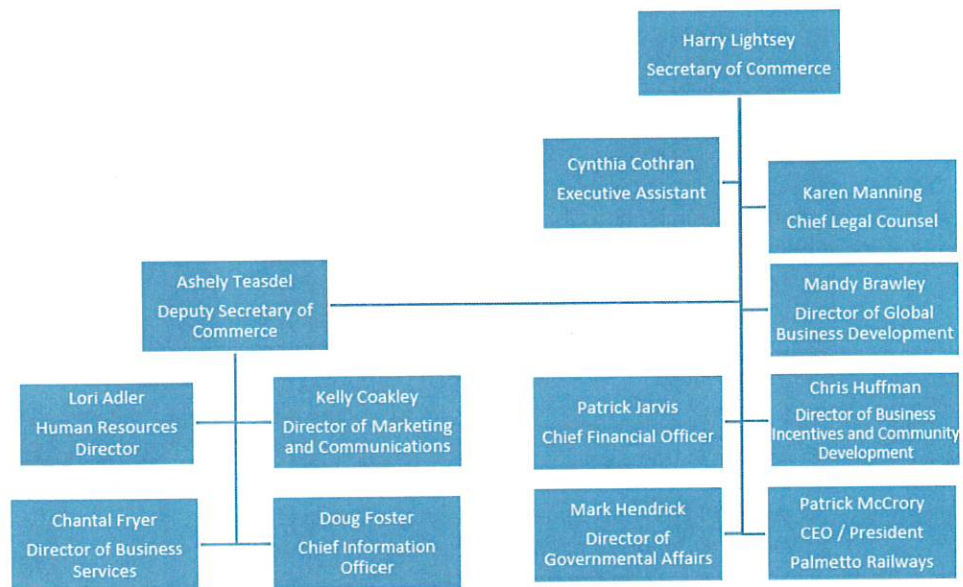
Harry Lightsey
Secretary of Commerce

Cynthia Cothran
Executive Assistant

Karen Manning
Chief Legal Counsel

Ashely Teasdel
Deputy Secretary of Commerce

Mandy Brawley
Director of Global Business Development

Lori Adler
Human Resources Director

Kelly Coakley
Director of Marketing and Communications

Patrick Jarvis
Chief Financial Officer

Chris Huffman
Director of Business Incentives and Community Development

Chantal Fryer
Director of Business Services

Doug Foster
Chief Information Officer

Mark Hendrick
Director of Governmental Affairs

Patrick McCrory
CEO / President
Palmetto Railways